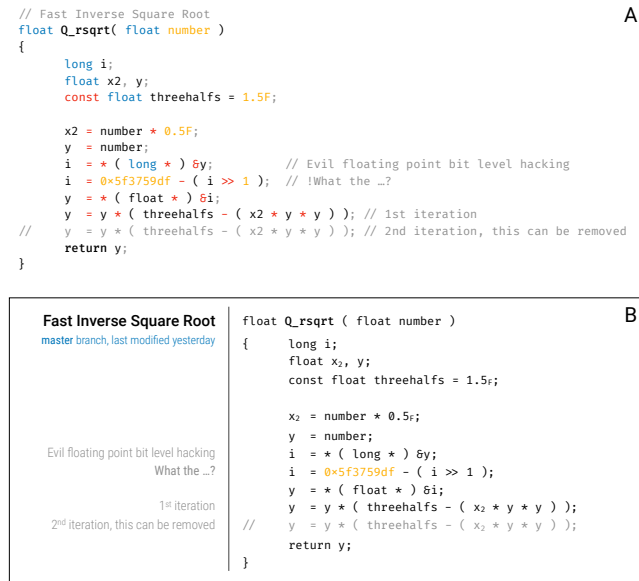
A

// Fast Inverse Square Root
float Q_rsqrt( float number )
{
long i;
float x2, y;
const float threehalfs = 1.5F;

x2 = number * 0.5F;
y = number;
i = * ( long * ) &y; // Evil floating point bit level hacking
i = 0×5f3759df - ( i >> 1 ); // !What the …?
y = * ( float * ) &i;
y = y * ( threehalfs - ( x2 * y * y ) ); // 1st iteration
// y = y * ( threehalfs - ( x2 * y * y ) ); // 2nd iteration, this can be removed
return y;
}

B

Fast Inverse Square Root
master branch, last modified yesterday

Evil floating point bit level hacking
What the …?

1st iteration
2nd iteration, this can be removed

float Q_rsqrt ( float number )
{
long i;
float x₂, y;
const float threehalfs = 1.5F;

x₂ = number * 0.5F;
y = number;
i = * ( long * ) &y;
i = 0×5f3759df - ( i >> 1 );
y = * ( float * ) &i;
y = y * ( threehalfs - ( x₂ * y * y ) );
// y = y * ( threehalfs - ( x₂ * y * y ) );
return y;
}